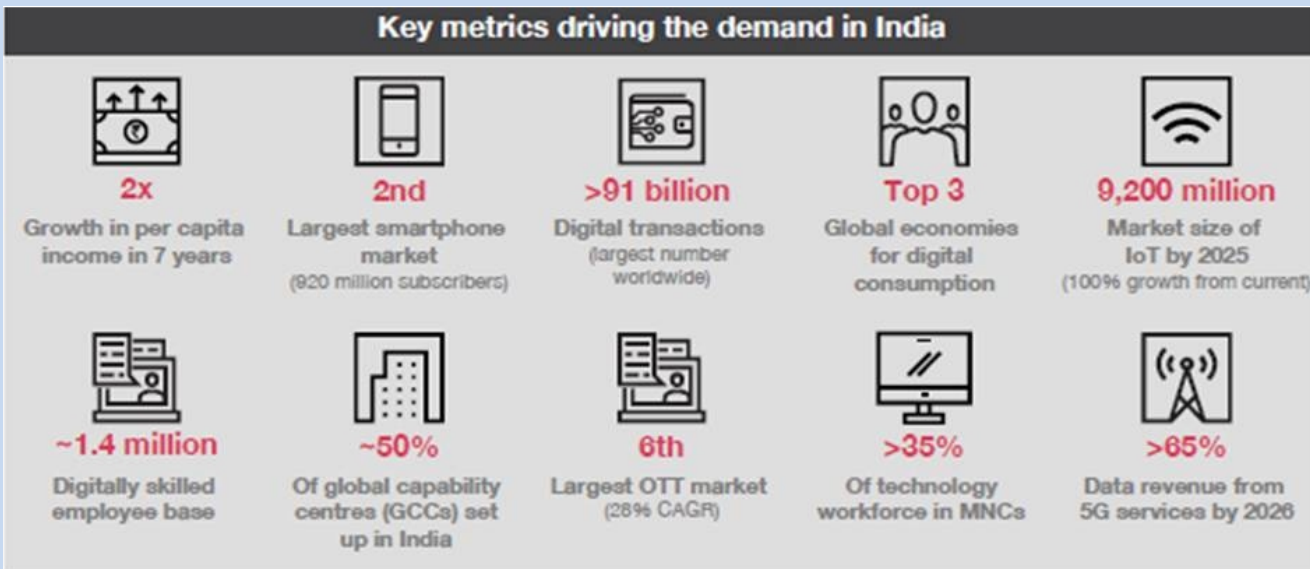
Key metrics driving the demand in India

2x
Growth in per capita income in 7 years

2nd
Largest smartphone market
(920 million subscribers)

>91 billion
Digital transactions
(largest number worldwide)

Top 3
Global economies for digital consumption

9,200 million
Market size of IoT by 2025
(100% growth from current)

~1.4 million
Digitally skilled employee base

~50%
Of global capability centres (GCCs) set up in India

6th
Largest OTT market
(28% CAGR)

>35%
Of technology workforce in MNCs

>65%
Data revenue from 5G services by 2026